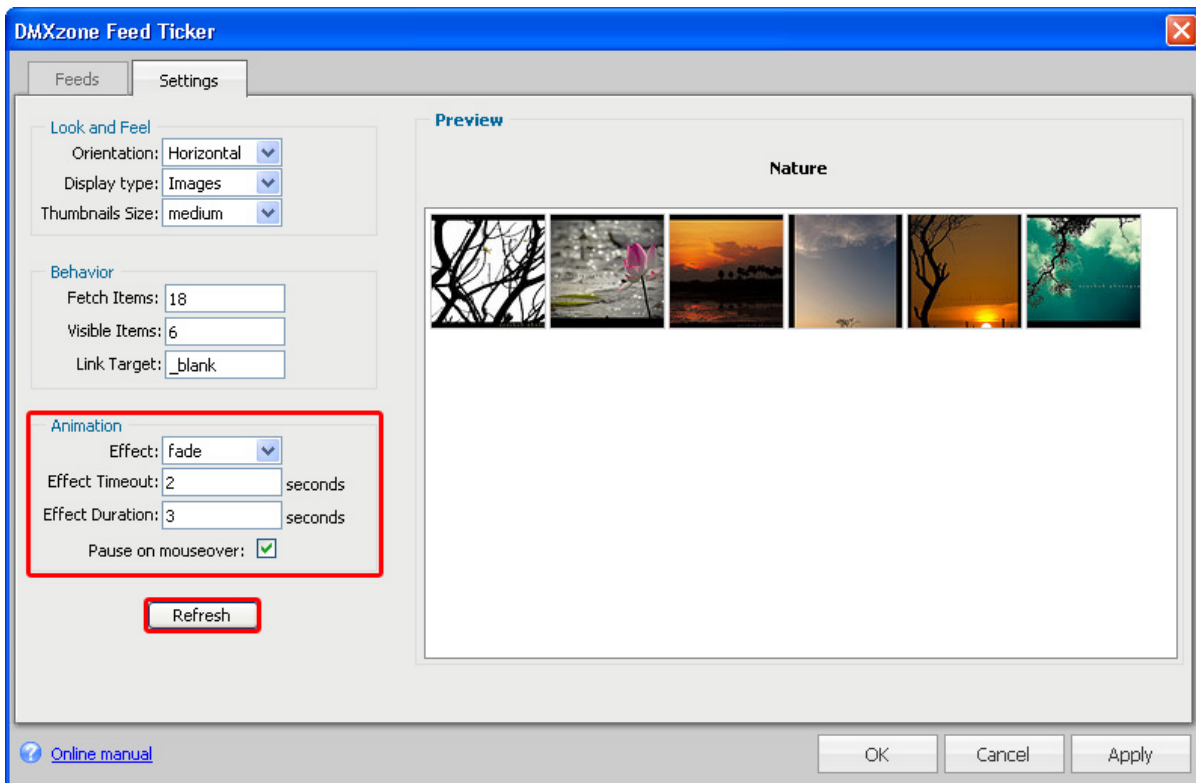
DMXzone Feed Ticker

Feeds Settings

Look and Feel
Orientation: Horizontal
Display type: Images
Thumbnails Size: medium

Behavior
Fetch Items: 18
Visible Items: 6
Link Target: _blank

Animation
Effect: fade
Effect Timeout: 2 seconds
Effect Duration: 3 seconds
Pause on mouseover:

Refresh

Preview

Nature

Online manual

OK Cancel Apply